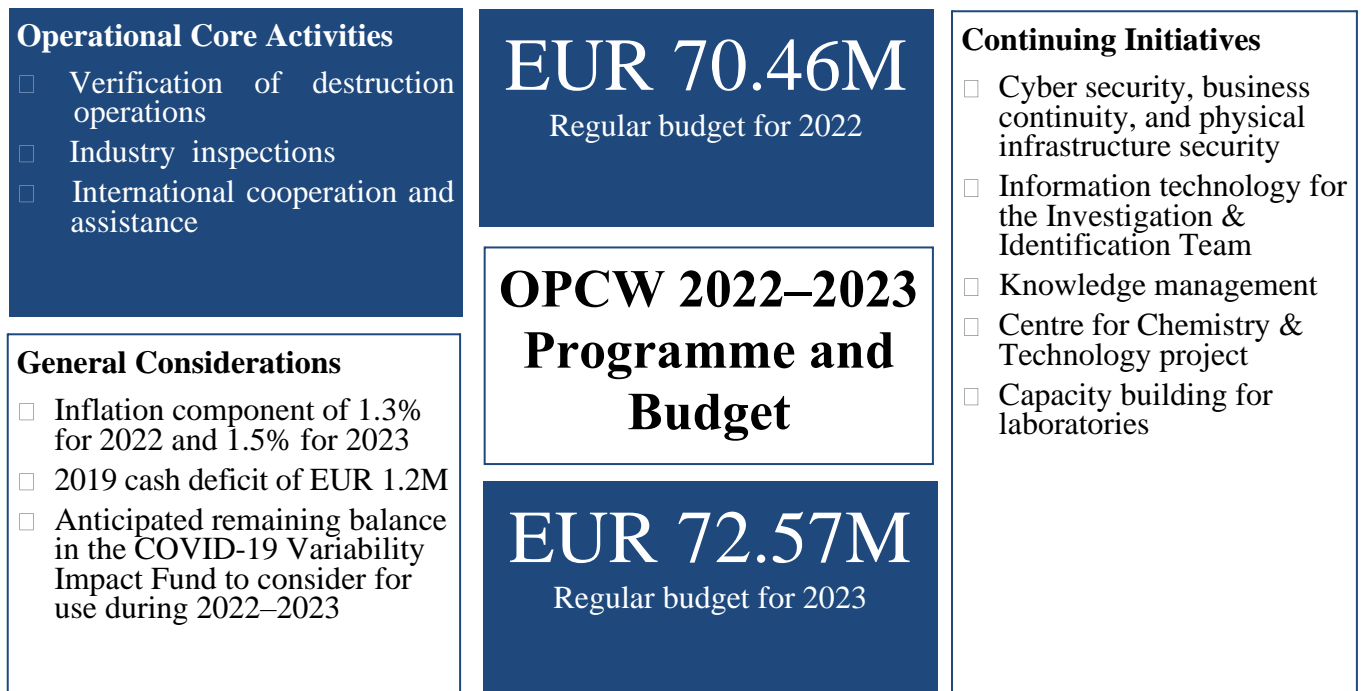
Operational Core Activities

Verification of destruction operations

Industry inspections

International cooperation and assistance

EUR 70.46M
Regular budget for 2022

Continuing Initiatives

Cyber security, business continuity, and physical infrastructure security

Information technology for the Investigation & Identification Team

Knowledge management

Centre for Chemistry & Technology project

Capacity building for laboratories

OPCW 2022–2023 Programme and Budget

General Considerations

Inflation component of 1.3% for 2022 and 1.5% for 2023

2019 cash deficit of EUR 1.2M

Anticipated remaining balance in the COVID-19 Variability Impact Fund to consider for use during 2022–2023

EUR 72.57M
Regular budget for 2023